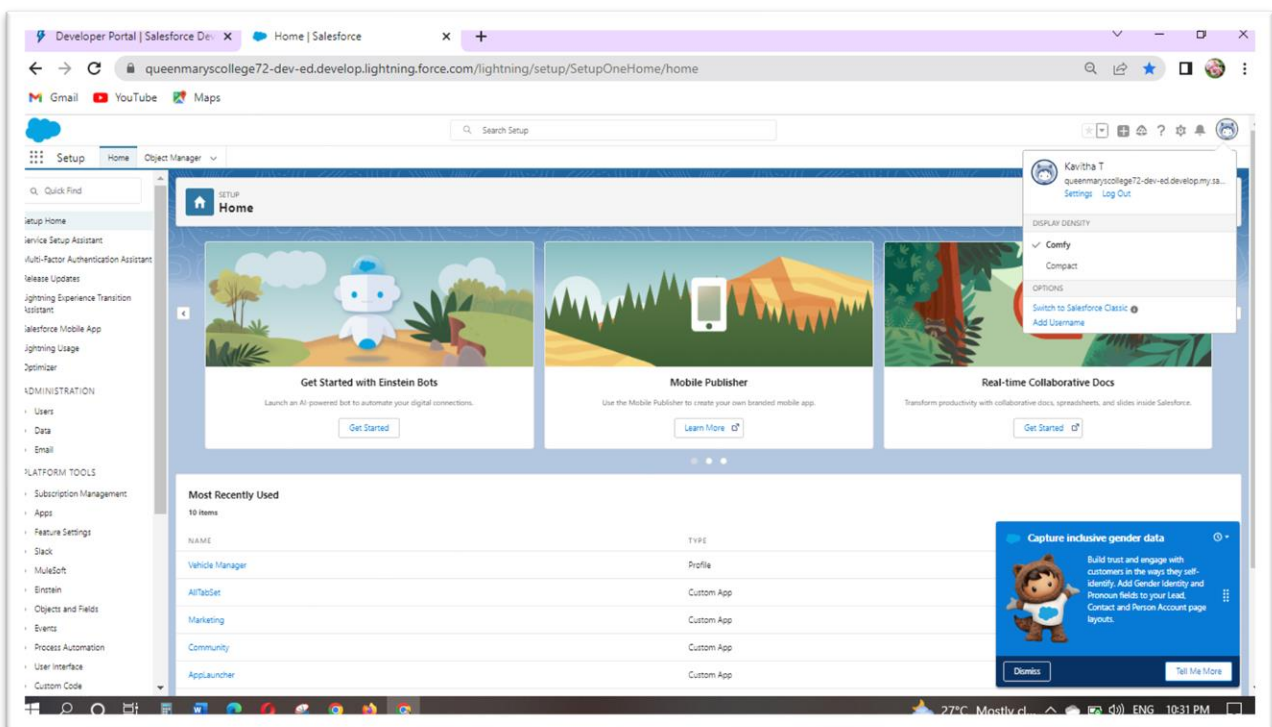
Developer Portal | Salesforce Dev ×  Home | Salesforce ×  +

queenmaryscollege72-dev-ed.develop.lightning.force.com/lightning/setup/SetupOneHome/home

Gmail  YouTube  Maps

Search Setup

Setup  Home  Object Manager

Quick Find

Setup Home
Service Setup Assistant
Multi-Factor Authentication Assistant
Release Updates
Lightning Experience Transition Assistant
Salesforce Mobile App
Lightning Usage
Optimizer
ADMINISTRATION
Users
Data
Email
PLATFORM TOOLS
Subscription Management
Apps
Feature Settings
Slack
MuleSoft
Einstein
Objects and Fields
Events
Process Automation
User Interface
Custom Code

SETUP
Home

Get Started with Einstein Bots
Launch an AI-powered bot to automate your digital connections.
Get Started

Mobile Publisher
Use the Mobile Publisher to create your own branded mobile app.
Learn More

Real-time Collaborative Docs
Transform productivity with collaborative docs, spreadsheets, and slides inside Salesforce.
Get Started

Most Recently Used
10 items

| NAME | TYPE |
|---|---|
| Vehicle Manager | Profile |
| AllTabSet | Custom App |
| Marketing | Custom App |
| Community | Custom App |
| AppLauncher | Custom App |

Kavitha T
queenmaryscollege72-dev-ed.develop.my.sa...
Settings  Log Out
DISPLAY DENSITY
✓ Comfy
Compact
OPTIONS
Switch to Salesforce Classic
Add Username

Capture inclusive gender data
Build trust and engage with customers in the ways they self-identify. Add Gender Identity and Pronoun fields to your Lead, Contact and Person Account page layouts.
Dismiss  Tell Me More

27°C Mostly cl...  ENG  10:31 PM